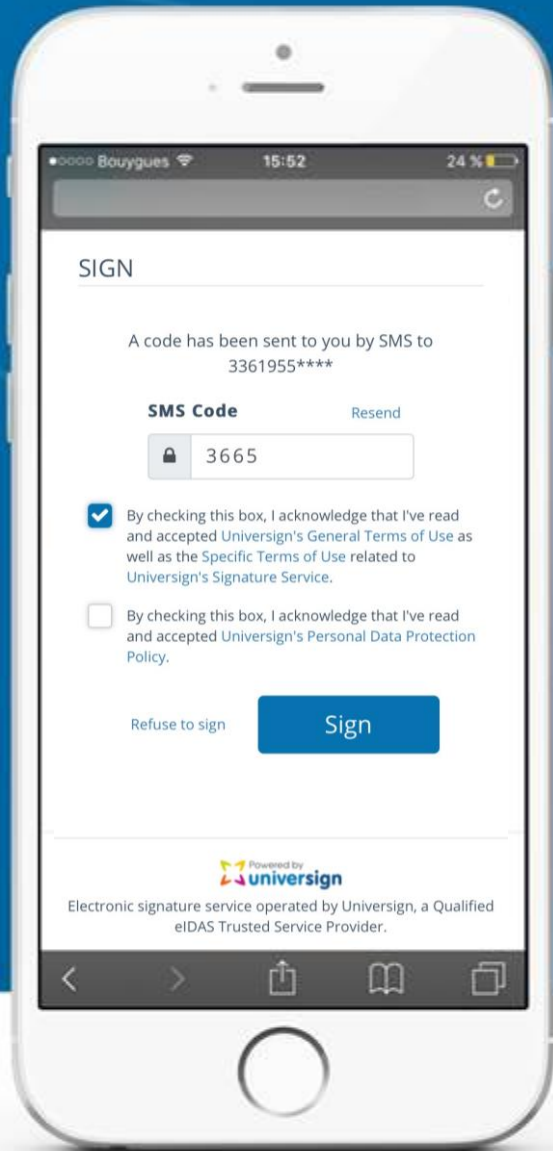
●○○○○ Bouygues 15:52 24 %

SIGN

A code has been sent to you by SMS to 3361955****

SMS Code Resend

3665

By checking this box, I acknowledge that I've read and accepted Universign's General Terms of Use as well as the Specific Terms of Use related to Universign's Signature Service.

By checking this box, I acknowledge that I've read and accepted Universign's Personal Data Protection Policy.

Refuse to sign

Sign

Powered by universign

Electronic signature service operated by Universign, a Qualified eIDAS Trusted Service Provider.